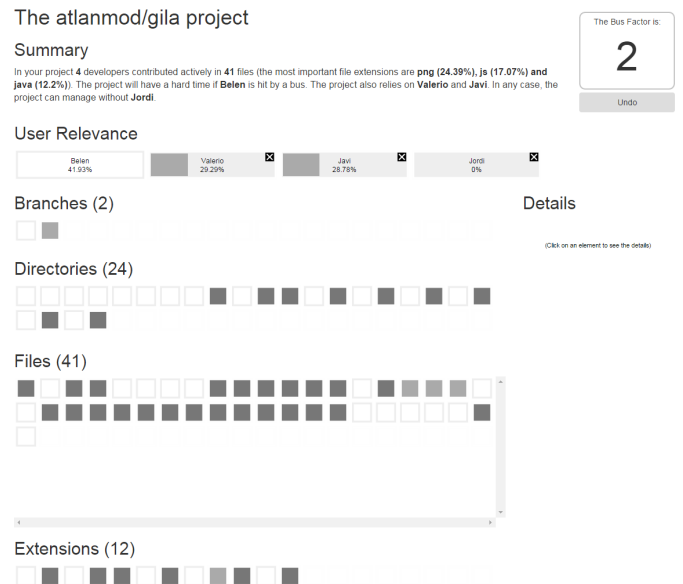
The atlanmod/gila project

The Bus Factor is:

2

Undo

Summary

In your project 4 developers contributed actively in 41 files (the most important file extensions are png (24.39%), js (17.07%) and java (12.2%)). The project will have a hard time if Belen is hit by a bus. The project also relies on Valerio and Javi. In any case, the project can manage without Jordi.

User Relevance

Belen
41.93%

Valerio
29.29%

Javi
28.78%

Jordi
0%

Branches (2)

Details

(Click on an element to see the details)

Directories (24)

Files (41)

Extensions (12)